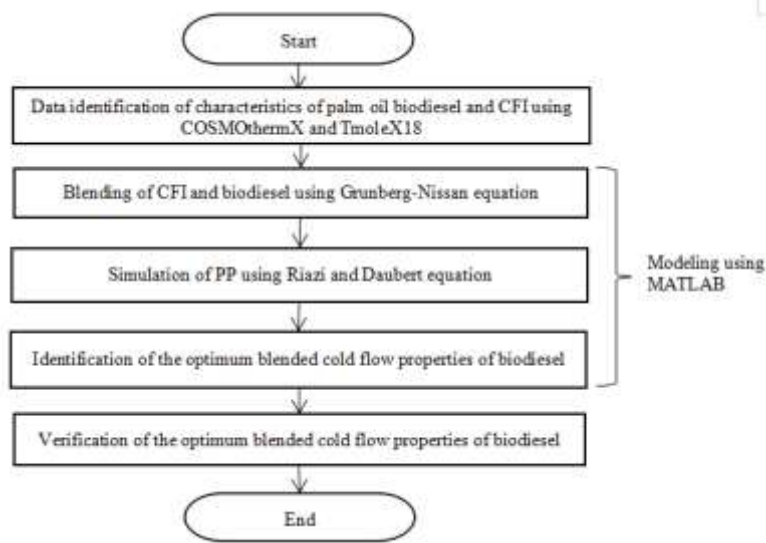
Start

Data identification of characteristics of palm oil biodiesel and CFI using COSMOthermX and TmoleX18

Blending of CFI and biodiesel using Grunberg-Nissan equation

Simulation of PP using Riazi and Daubert equation

Identification of the optimum blended cold flow properties of biodiesel

Modeling using MATLAB

Verification of the optimum blended cold flow properties of biodiesel

End